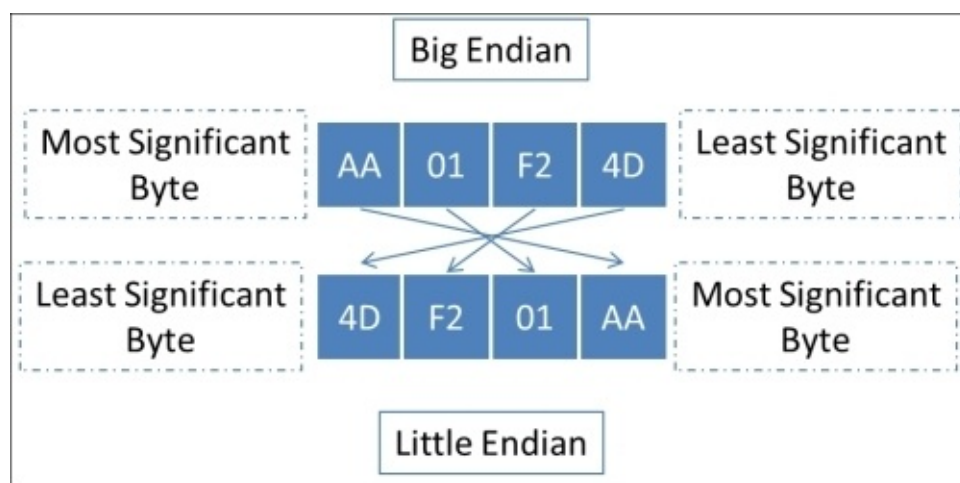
Big Endian

Most Significant Byte

| AA | 01 | F2 | 4D |
|---|---|---|---|

Least Significant Byte

Least Significant Byte

| 4D | F2 | 01 | AA |
|---|---|---|---|

Most Significant Byte

Little Endian